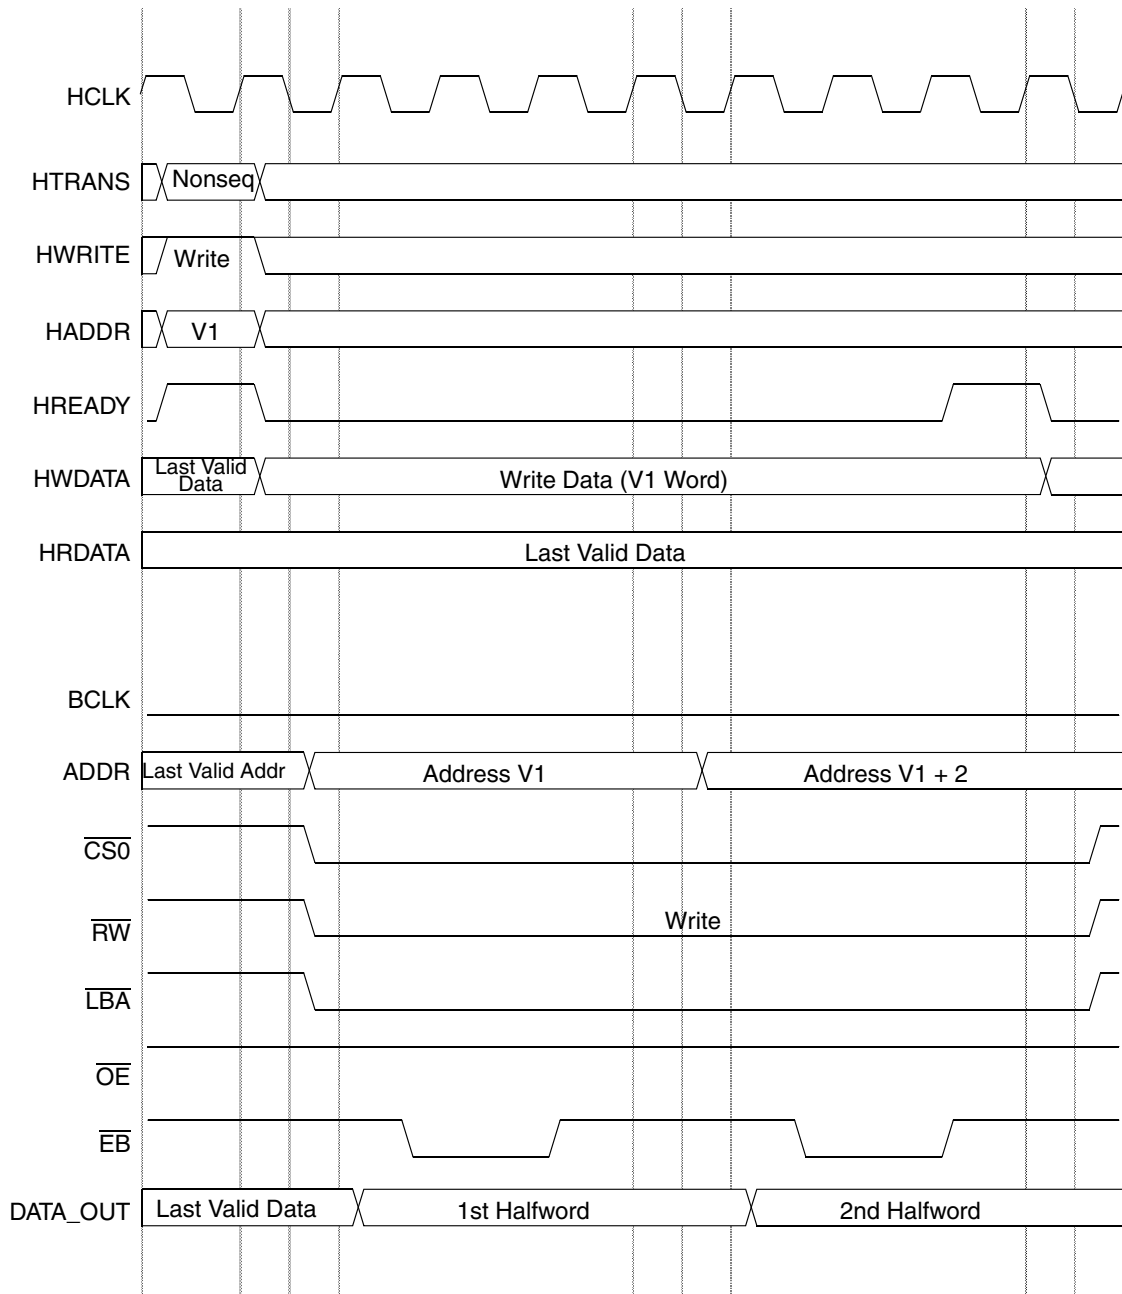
HCLK

HTRANS Nonseq

HWRITE Write

HADDR V1

HREADY

HWDATA Last Valid Data Write Data (V1 Word)

HRDATA Last Valid Data

BCLK

ADDR Last Valid Addr Address V1 Address V1 + 2

$\overline{CS0}$

$\overline{RW}$ Write

$\overline{LBA}$

$\overline{OE}$

$\overline{EB}$

DATA_OUT Last Valid Data 1st Halfword 2nd Halfword